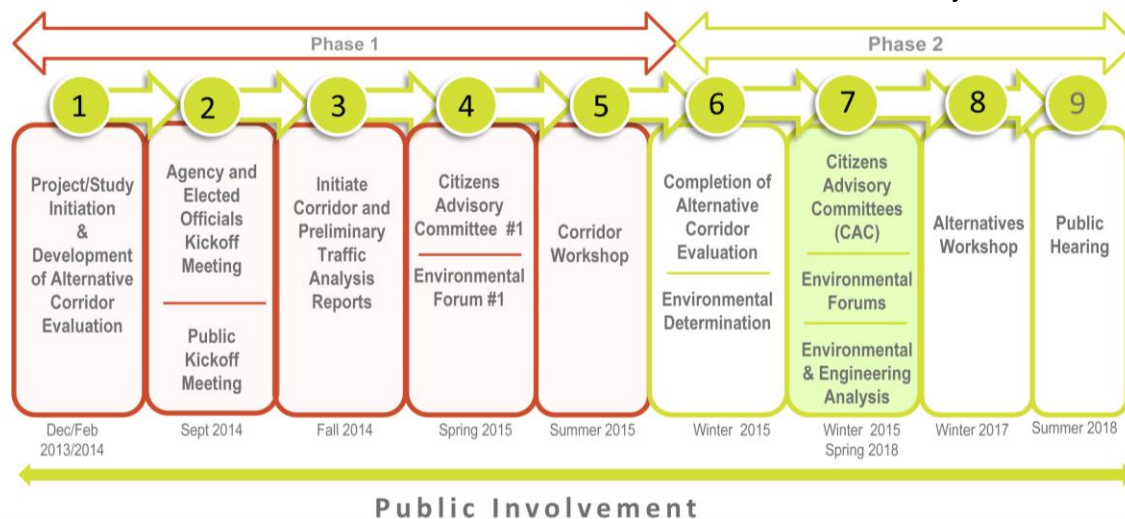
Phase 1

Phase 2

1

Project/Study Initiation & Development of Alternative Corridor Evaluation

Dec/Feb 2013/2014

2

Agency and Elected Officials Kickoff Meeting

Public Kickoff Meeting

Sept 2014

3

Initiate Corridor and Preliminary Traffic Analysis Reports

Fall 2014

4

Citizens Advisory Committee #1

Environmental Forum #1

Spring 2015

5

Corridor Workshop

Summer 2015

6

Completion of Alternative Corridor Evaluation

Environmental Determination

Winter 2015

7

Citizens Advisory Committees (CAC)

Environmental Forums

Environmental & Engineering Analysis

Winter 2015 Spring 2018

8

Alternatives Workshop

Winter 2017

9

Public Hearing

Summer 2018

Public Involvement